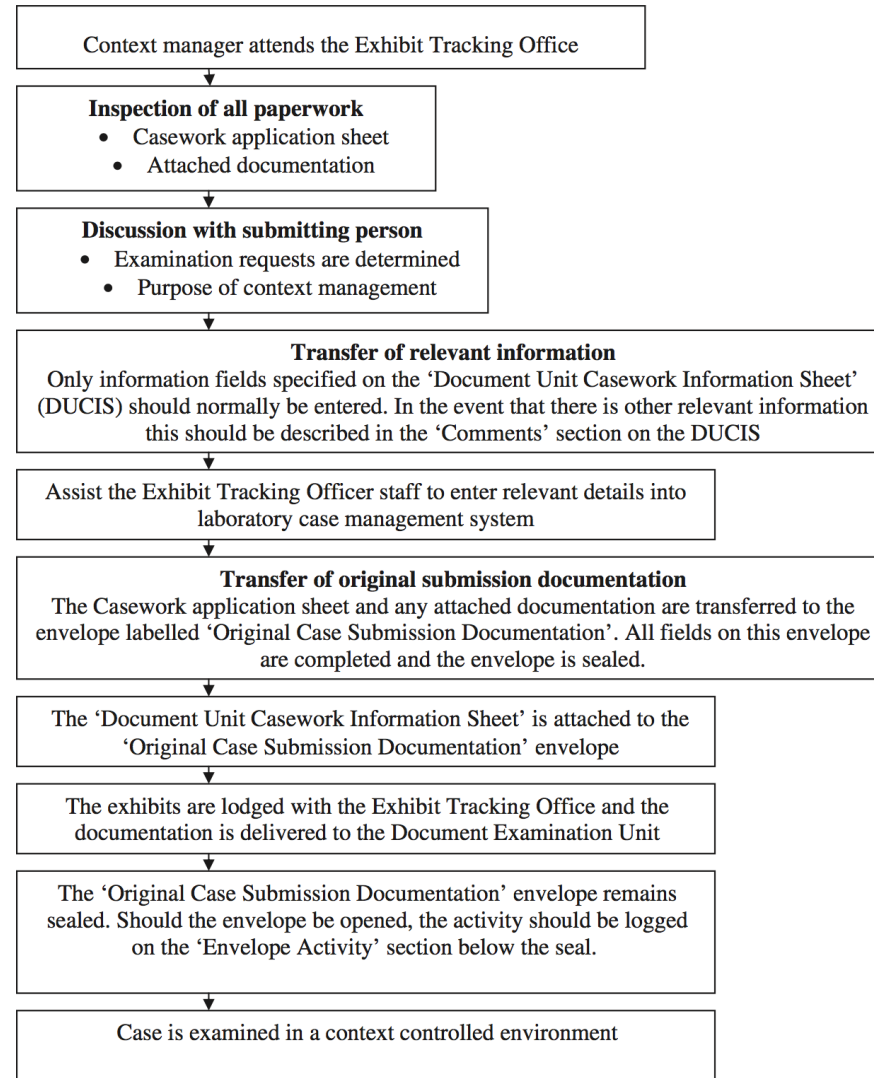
Context manager attends the Exhibit Tracking Office

**Inspection of all paperwork**
- Casework application sheet
- Attached documentation

**Discussion with submitting person**
- Examination requests are determined
- Purpose of context management

**Transfer of relevant information**
Only information fields specified on the 'Document Unit Casework Information Sheet' (DUCIS) should normally be entered. In the event that there is other relevant information this should be described in the 'Comments' section on the DUCIS

Assist the Exhibit Tracking Officer staff to enter relevant details into laboratory case management system

**Transfer of original submission documentation**
The Casework application sheet and any attached documentation are transferred to the envelope labelled 'Original Case Submission Documentation'. All fields on this envelope are completed and the envelope is sealed.

The 'Document Unit Casework Information Sheet' is attached to the 'Original Case Submission Documentation' envelope

The exhibits are lodged with the Exhibit Tracking Office and the documentation is delivered to the Document Examination Unit

The 'Original Case Submission Documentation' envelope remains sealed. Should the envelope be opened, the activity should be logged on the 'Envelope Activity' section below the seal.

Case is examined in a context controlled environment